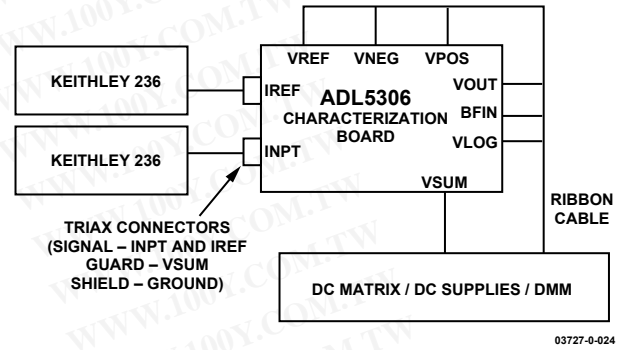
KEITHLEY 236

KEITHLEY 236

VREF VNEG VPOS

IREF

ADL5306 CHARACTERIZATION BOARD

INPT

VOUT

BFIN

VLOG

VSUM

RIBBON CABLE

TRIAX CONNECTORS (SIGNAL – INPT AND IREF GUARD – VSUM SHIELD – GROUND)

DC MATRIX / DC SUPPLIES / DMM

03727-0-024

WWW.100Y.COM.TW